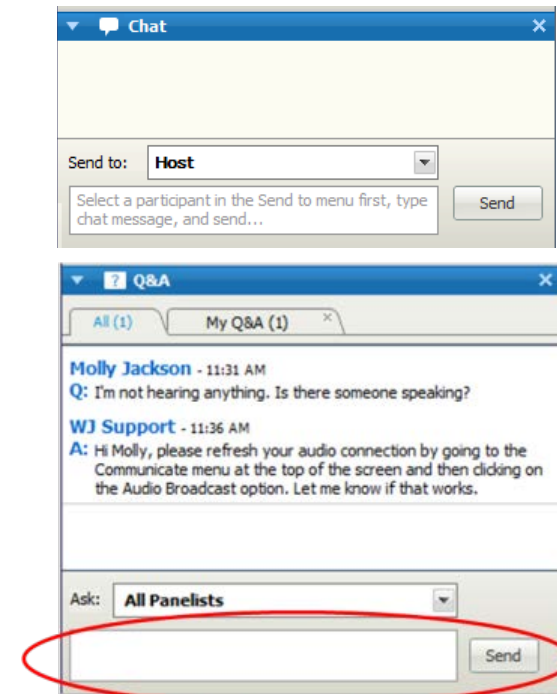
Chat

Send to: Host

Select a participant in the Send to menu first, type chat message, and send...

Send

? Q&A

All (1)

My Q&A (1)

Molly Jackson - 11:31 AM
Q: I'm not hearing anything. Is there someone speaking?

WJ Support - 11:36 AM
A: Hi Molly, please refresh your audio connection by going to the Communicate menu at the top of the screen and then clicking on the Audio Broadcast option. Let me know if that works.

Ask: All Panelists

Send